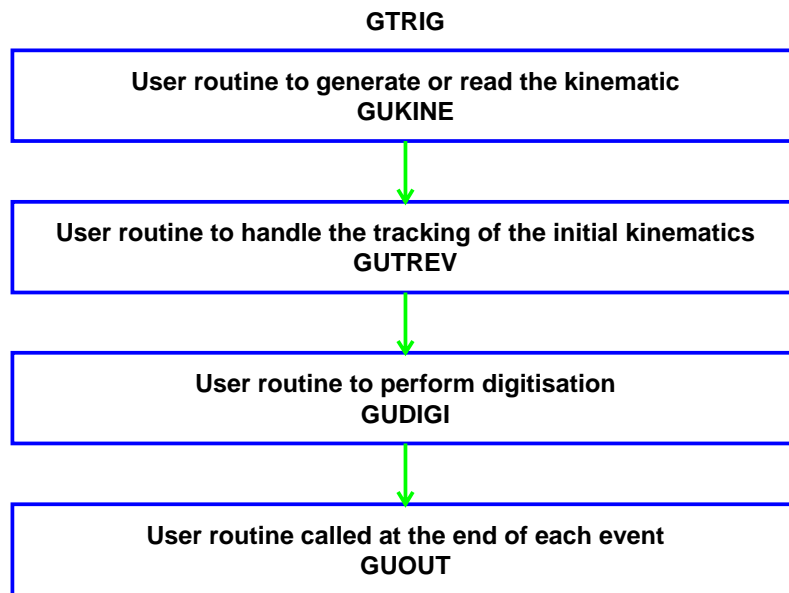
GTRIG

User routine to generate or read the kinematic
GUKINE

User routine to handle the tracking of the initial kinematics
GUTREV

User routine to perform digitisation
GUDIGI

User routine called at the end of each event
GUOUT